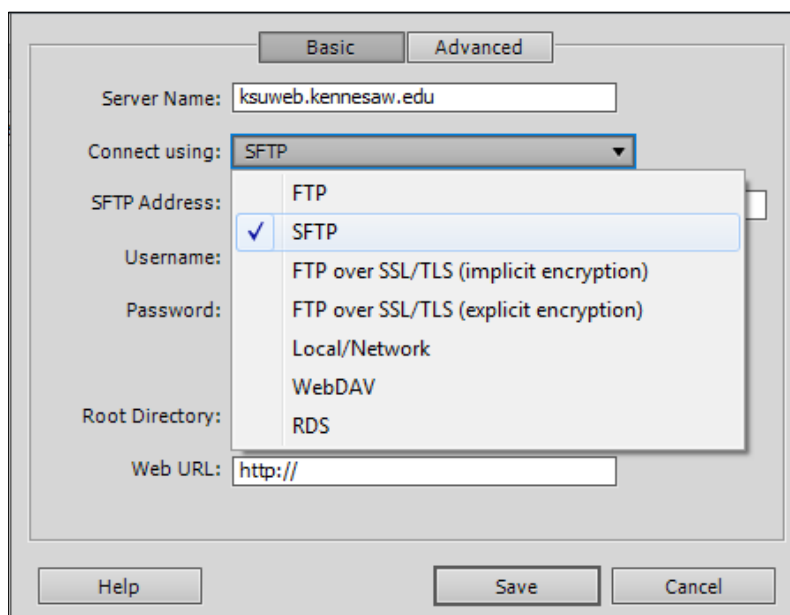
Basic Advanced

Server Name: ksuweb.kennesaw.edu

Connect using: SFTP

SFTP Address:

Username:

Password:

Root Directory:

Web URL: http://

FTP
✓ SFTP
FTP over SSL/TLS (implicit encryption)
FTP over SSL/TLS (explicit encryption)
Local/Network
WebDAV
RDS

Help

Save

Cancel